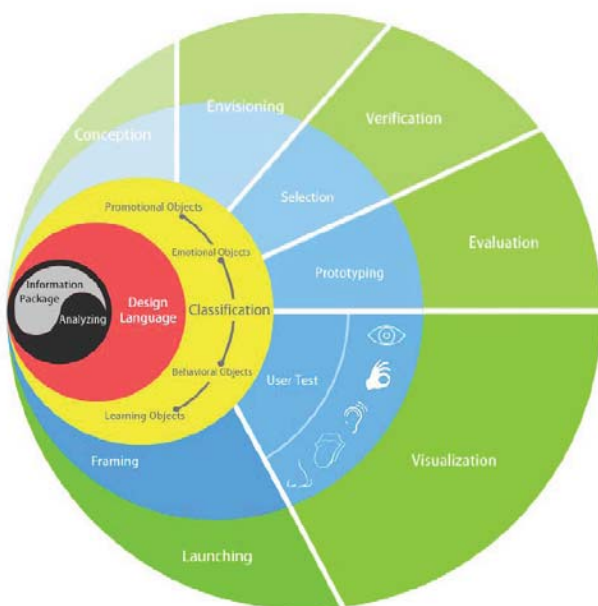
Conception
Envisioning
Verification
Selection
Evaluation
Promotional Objects
Emotional Objects
Prototyping
Information Package
Analyzing
Design Language
Classification
Behavioral Objects
User Test
Learning Objects
Framing
Visualization
Launching